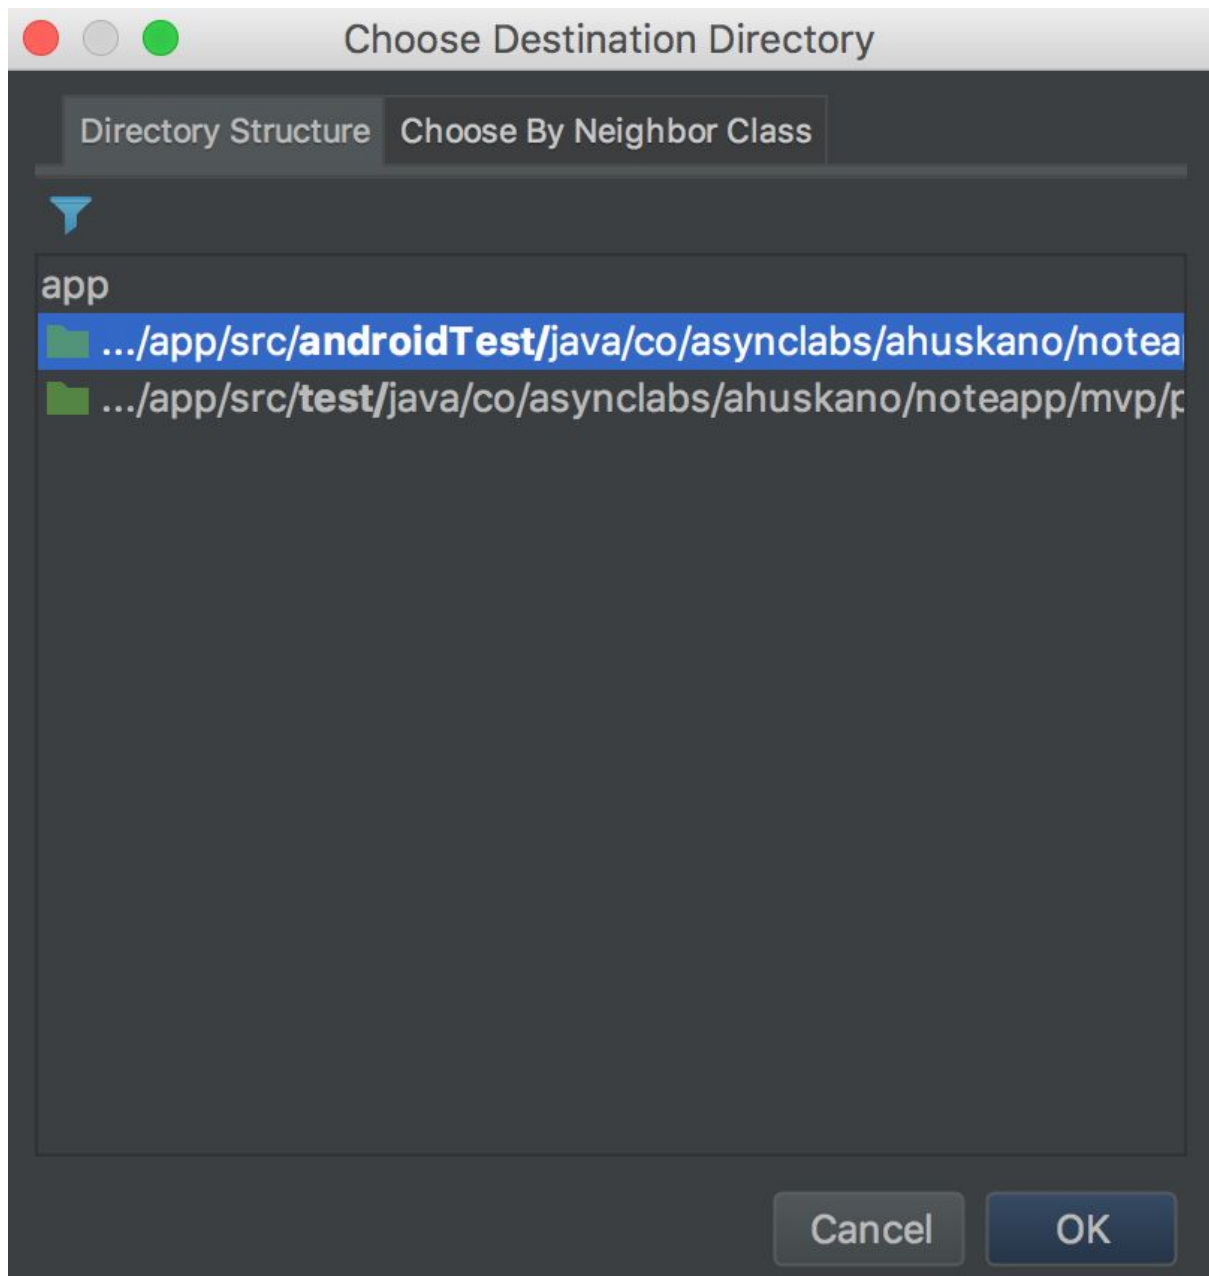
Choose Destination Directory

Directory Structure Choose By Neighbor Class

app

.../app/src/androidTest/java/co/asynclabs/ahuskano/notea

.../app/src/test/java/co/asynclabs/ahuskano/noteapp/mvp/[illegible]

Cancel OK